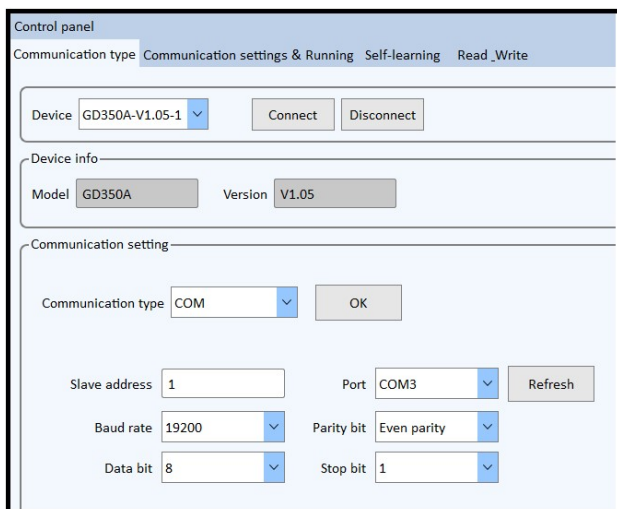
Control panel

Communication type Communication settings & Running Self-learning Read _Write

Device GD350A-V1.05-1 Connect Disconnect

Device info

Model GD350A Version V1.05

Communication setting

Communication type COM OK

Slave address 1 Port COM3 Refresh

Baud rate 19200 Parity bit Even parity

Data bit 8 Stop bit 1